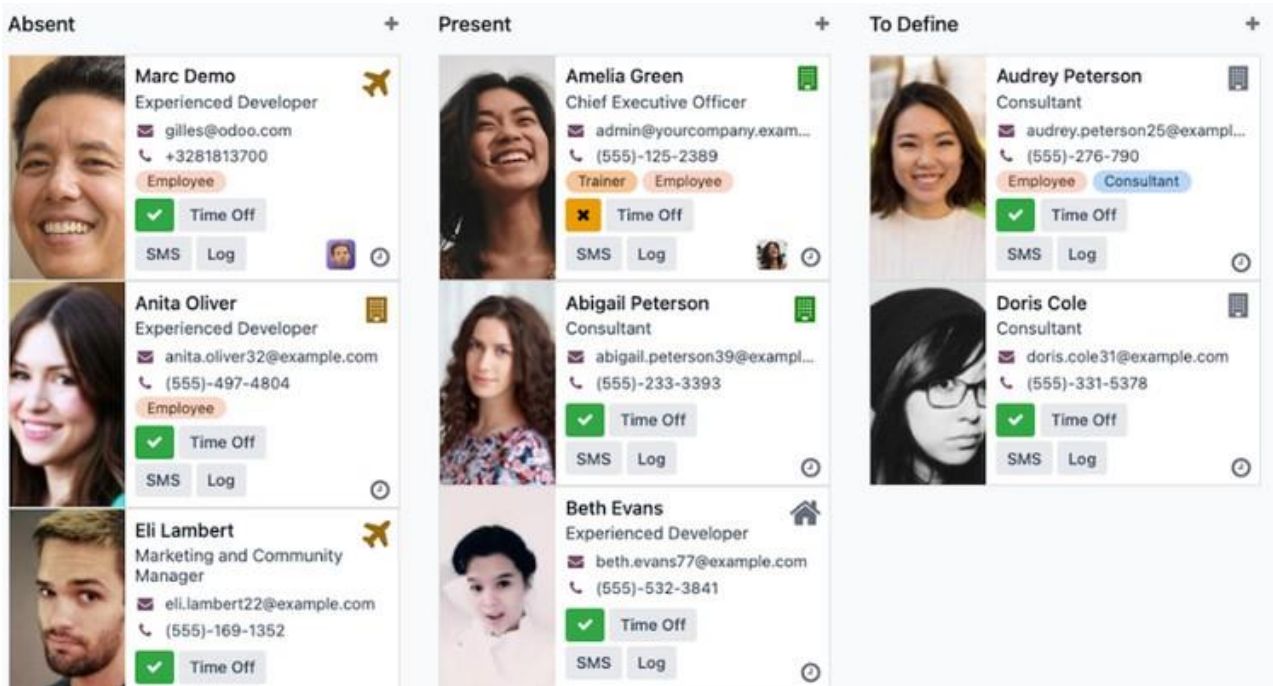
Absent +

Marc Demo
Experienced Developer
gilles@odoo.com
+3281813700
Employee
Time Off
SMS Log

Anita Oliver
Experienced Developer
anita.oliver32@example.com
(555)-497-4804
Employee
Time Off
SMS Log

Eli Lambert
Marketing and Community Manager
eli.lambert22@example.com
(555)-169-1352
Time Off

Present +

Amelia Green
Chief Executive Officer
admin@yourcompany.exam...
(555)-125-2389
Trainer Employee
Time Off
SMS Log

Abigail Peterson
Consultant
abigail.peterson39@exampl...
(555)-233-3393
Time Off
SMS Log

Beth Evans
Experienced Developer
beth.evans77@example.com
(555)-532-3841
Time Off
SMS Log

To Define +

Audrey Peterson
Consultant
audrey.peterson25@exampl...
(555)-276-790
Employee Consultant
Time Off
SMS Log

Doris Cole
Consultant
doris.cole31@example.com
(555)-331-5378
Time Off
SMS Log